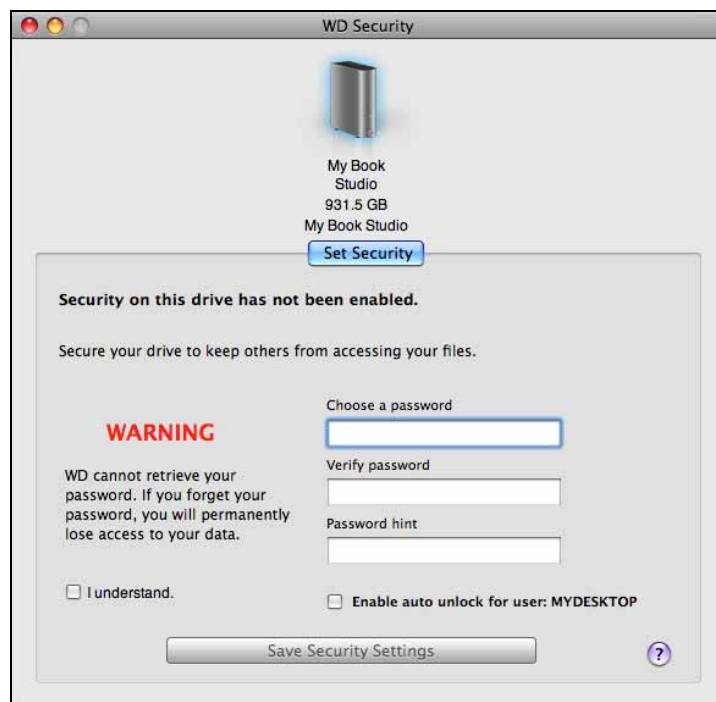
WD Security

My Book
Studio
931.5 GB
My Book Studio

Set Security

Security on this drive has not been enabled.

Secure your drive to keep others from accessing your files.

WARNING

WD cannot retrieve your password. If you forget your password, you will permanently lose access to your data.

Choose a password

Verify password

Password hint

I understand.

Enable auto unlock for user: MYDESKTOP

Save Security Settings

?